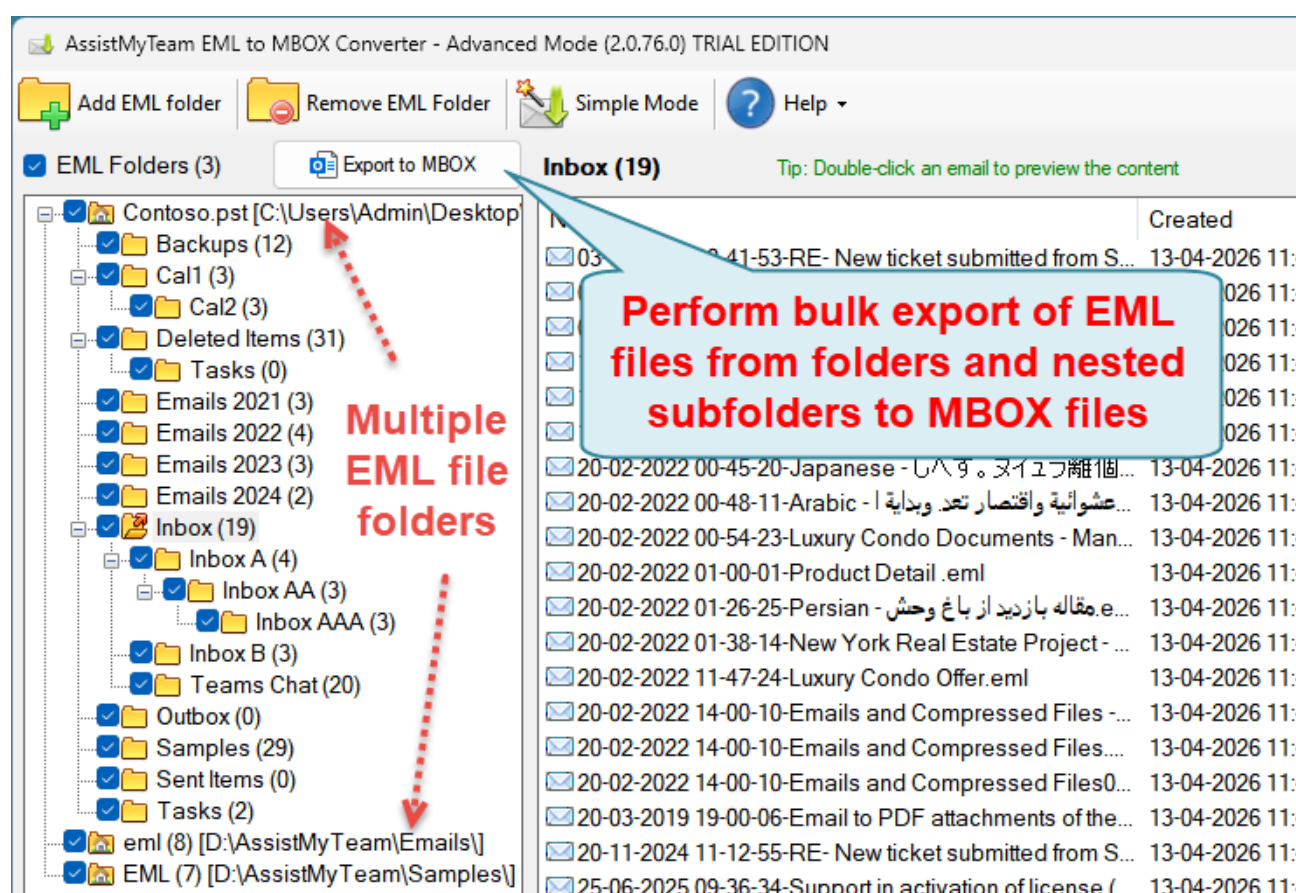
AssistMyTeam EML to MBOX Converter - Advanced Mode (2.0.76.0) TRIAL EDITION

Add EML folder
Remove EML Folder
Simple Mode
Help

EML Folders (3)
Export to MBOX
Inbox (19)
Tip: Double-click an email to preview the content

Contoso.pst [C:\Users\Admin\Desktop\
Backups (12)
Cal1 (3)
Cal2 (3)
Deleted Items (31)
Tasks (0)
Emails 2021 (3)
Emails 2022 (4)
Emails 2023 (3)
Emails 2024 (2)
Inbox (19)
Inbox A (4)
Inbox AA (3)
Inbox AAA (3)
Inbox B (3)
Teams Chat (20)
Outbox (0)
Samples (29)
Sent Items (0)
Tasks (2)
eml (8) [D:\AssistMyTeam\Emails\]
EML (7) [D:\AssistMyTeam\Samples\]

Multiple EML file folders

Perform bulk export of EML files from folders and nested subfolders to MBOX files

| N | Created |
|---|---|
| 03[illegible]-41-53-RE- New ticket submitted from S... | 13-04-2026 11: |
| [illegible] | 13-04-2026 11: |
| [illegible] | 13-04-2026 11: |
| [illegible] | 13-04-2026 11: |
| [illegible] | 13-04-2026 11: |
| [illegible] | 13-04-2026 11: |
| 20-02-2022 00-45-20-Japanese - しへす。ヌイユブ離個... | 13-04-2026 11: |
| 20-02-2022 00-48-11-Arabic - عشوائية واقتصار تعد وبداية ا... | 13-04-2026 11: |
| 20-02-2022 00-54-23-Luxury Condo Documents - Man... | 13-04-2026 11: |
| 20-02-2022 01-00-01-Product Detail .eml | 13-04-2026 11: |
| 20-02-2022 01-26-25-Persian - مقاله بازدید از باغ وحش.e... | 13-04-2026 11: |
| 20-02-2022 01-38-14-New York Real Estate Project - ... | 13-04-2026 11: |
| 20-02-2022 11-47-24-Luxury Condo Offer.eml | 13-04-2026 11: |
| 20-02-2022 14-00-10-Emails and Compressed Files -... | 13-04-2026 11: |
| 20-02-2022 14-00-10-Emails and Compressed Files.... | 13-04-2026 11: |
| 20-02-2022 14-00-10-Emails and Compressed Files0... | 13-04-2026 11: |
| 20-03-2019 19-00-06-Email to PDF attachments of the... | 13-04-2026 11: |
| 20-11-2024 11-12-55-RE- New ticket submitted from S... | 13-04-2026 11: |
| 25-06-2025 09-36-34-Support in activation of license ... | 13-04-2026 11: |